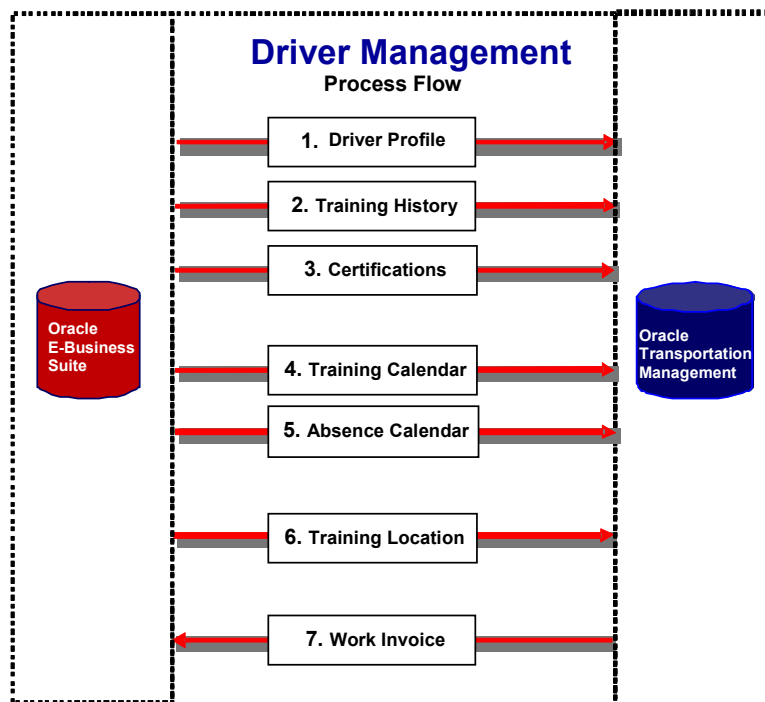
Driver Management
Process Flow

Oracle E-Business Suite

1. Driver Profile

2. Training History

3. Certifications

4. Training Calendar

5. Absence Calendar

6. Training Location

7. Work Invoice

Oracle Transportation Management